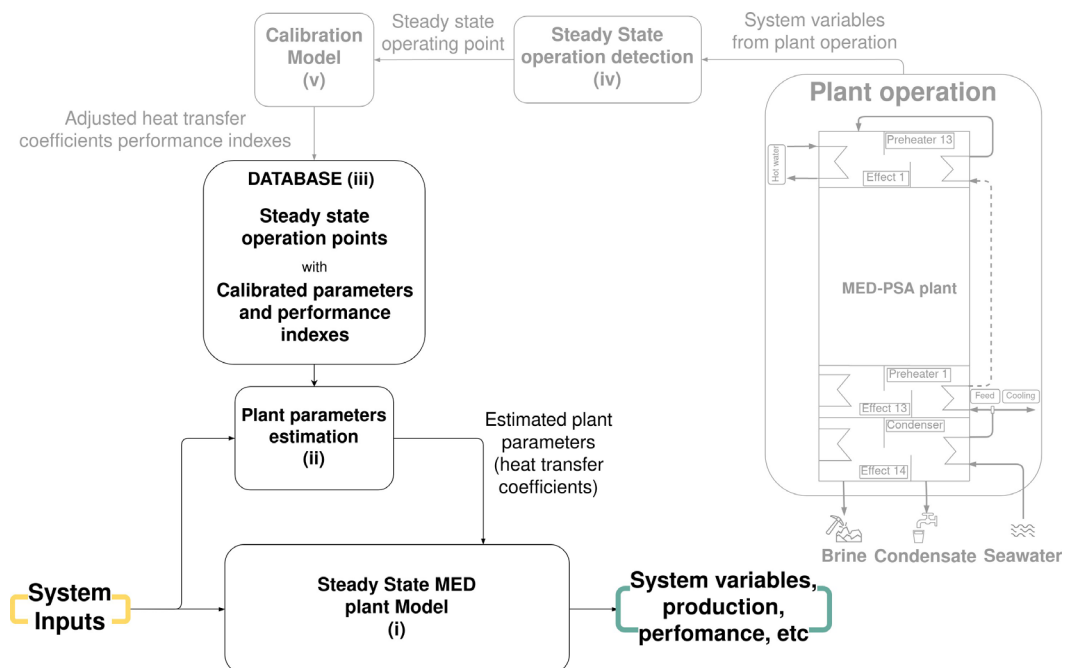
Calibration Model (v)

Steady state operating point

Steady State operation detection (iv)

System variables from plant operation

Plant operation

Adjusted heat transfer coefficients performance indexes

Preheater 13

Hot water

Effect 1

DATABASE (iii)

Steady state operation points

with

Calibrated parameters and performance indexes

MED-PSA plant

Preheater 1

Effect 13

Feed

Cooling

Condenser

Effect 14

Plant parameters estimation (ii)

Estimated plant parameters (heat transfer coefficients)

Brine

Condensate

Seawater

System Inputs

Steady State MED plant Model (i)

System variables, production, perfomance, etc